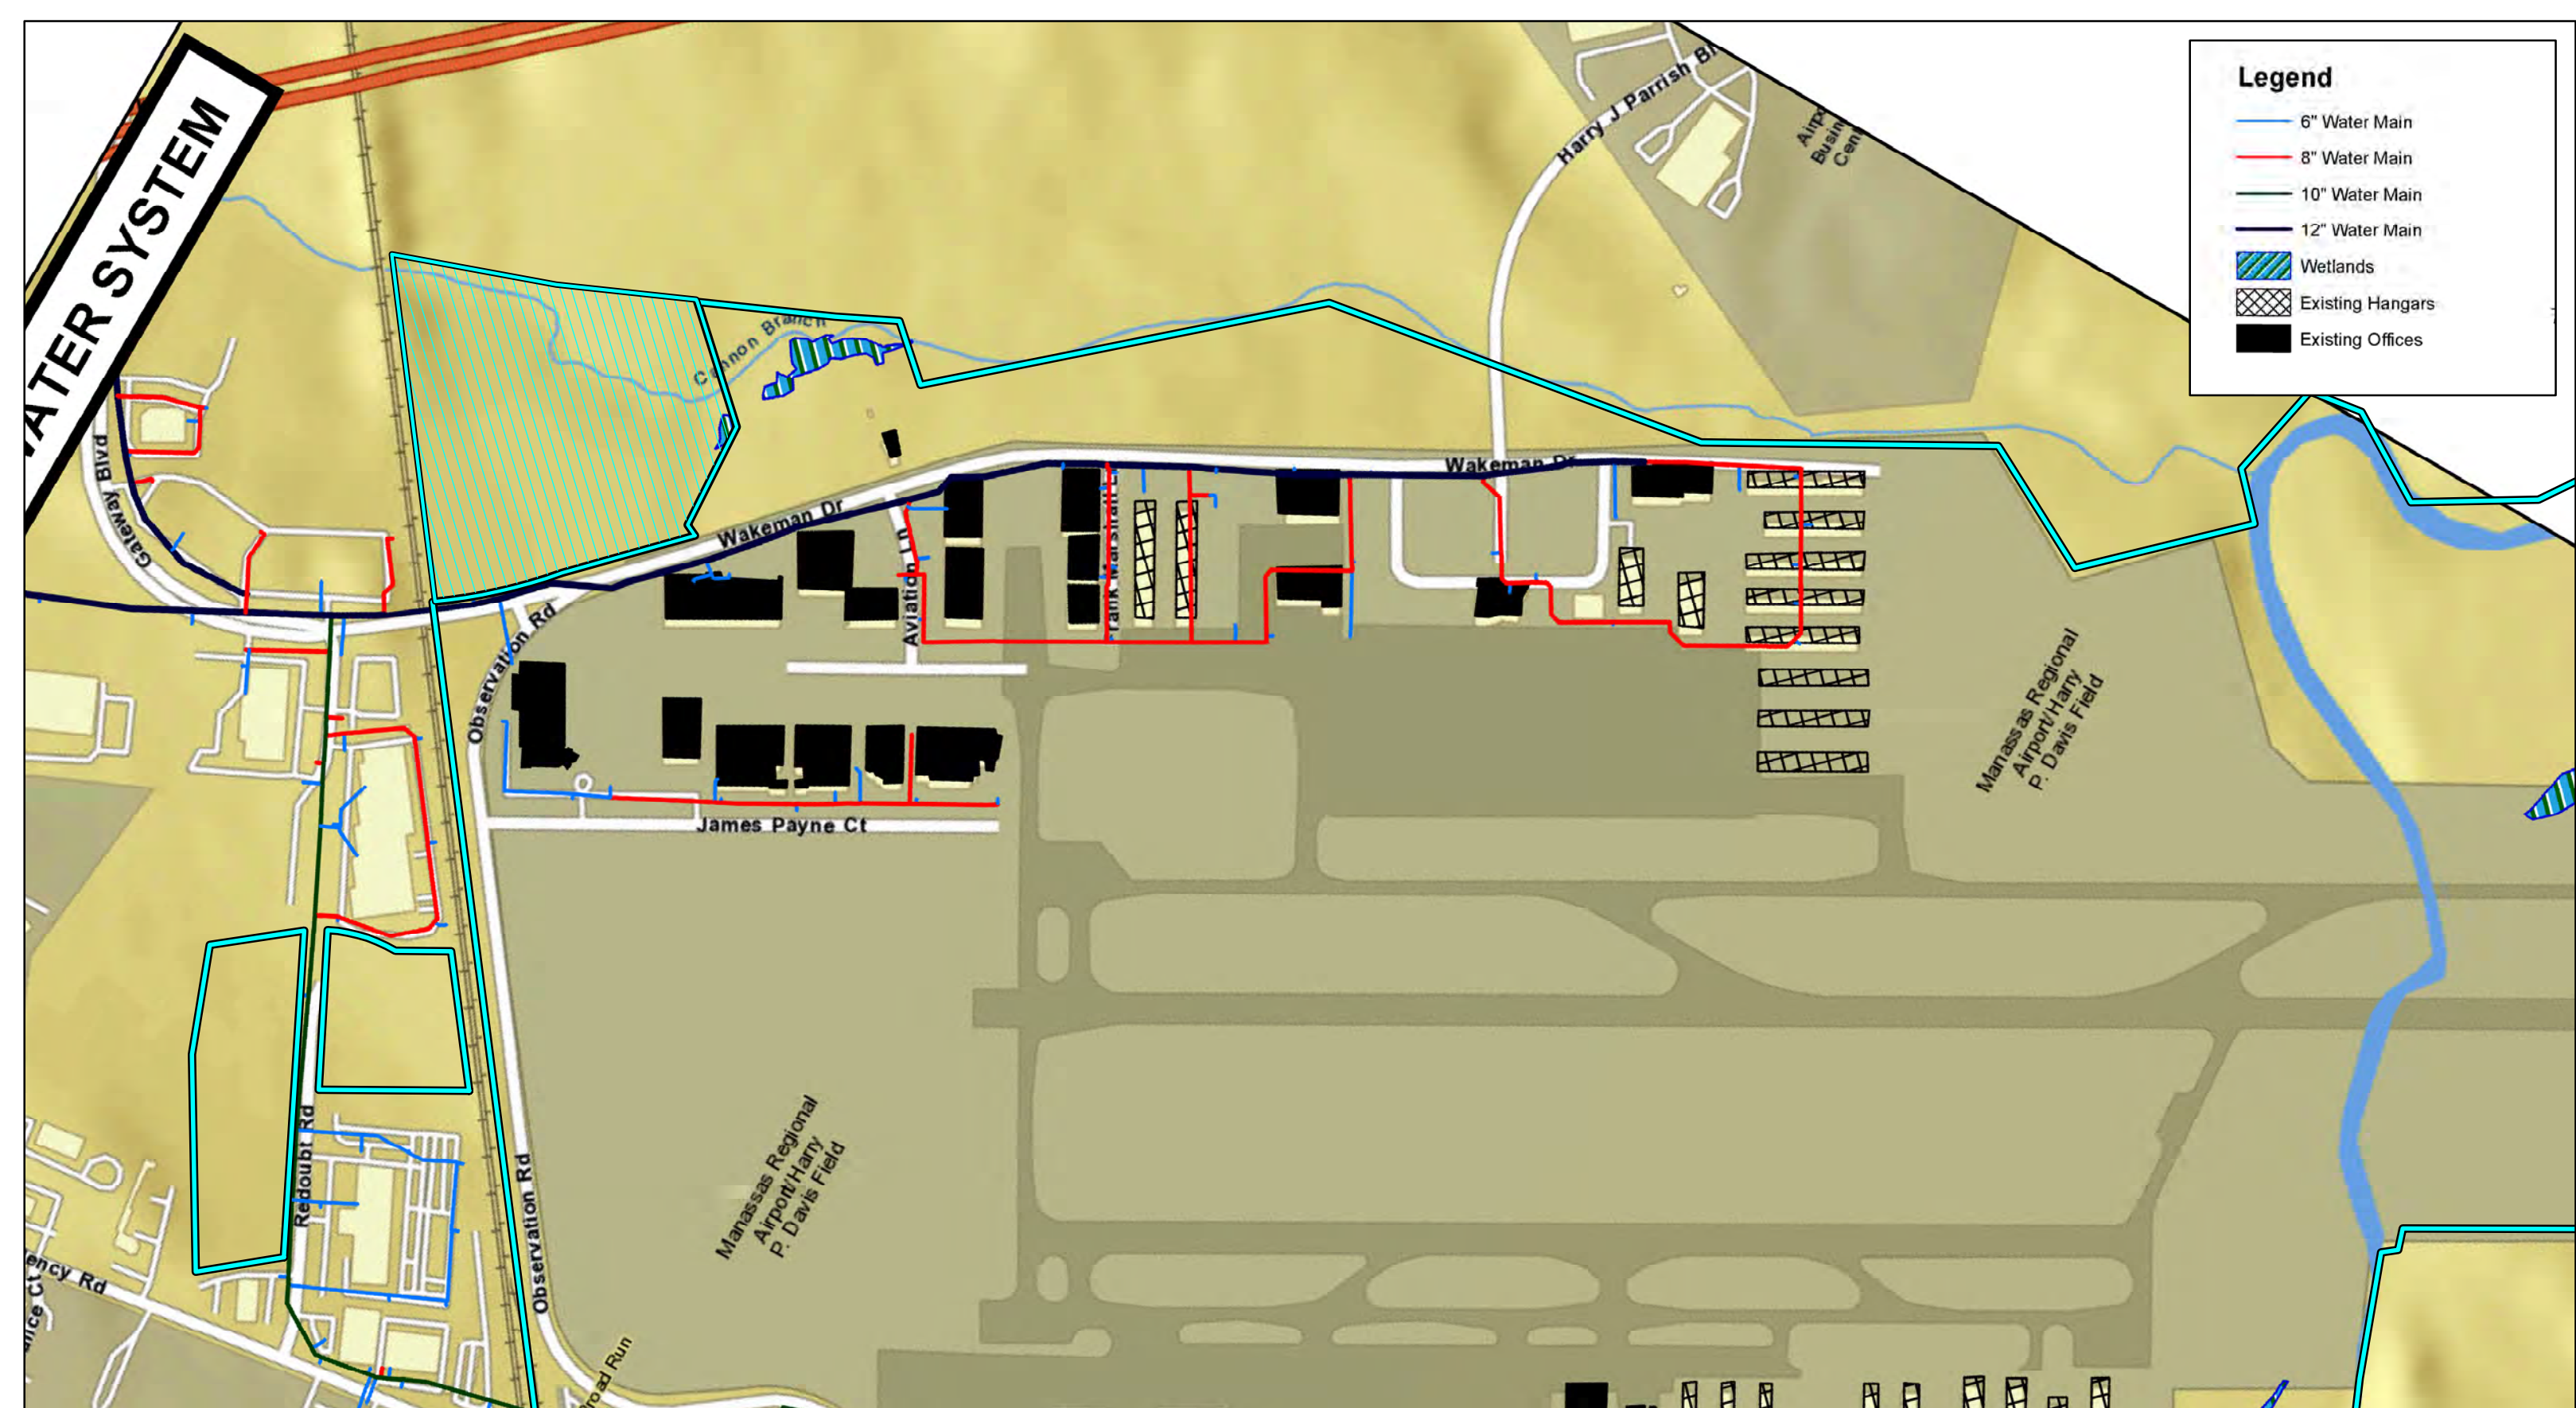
ATER SYSTEM

Legend
6" Water Main
8" Water Main
10" Water Main
12" Water Main
Wetlands
Existing Hangars
Existing Offices

Harry J Parrish Bl
Airp Busin Cen
Cannon Branch
Gateway Blvd
Wakeman Dr
Wakeman Dr
Aviation Ln
Observation Rd
James Payne Ct
Manassas Regional Airport/Harry P. Davis Field
Manassas Regional Airport/Harry P. Davis Field
Redoubt Rd
Observation Rd
ency Rd
oad Run